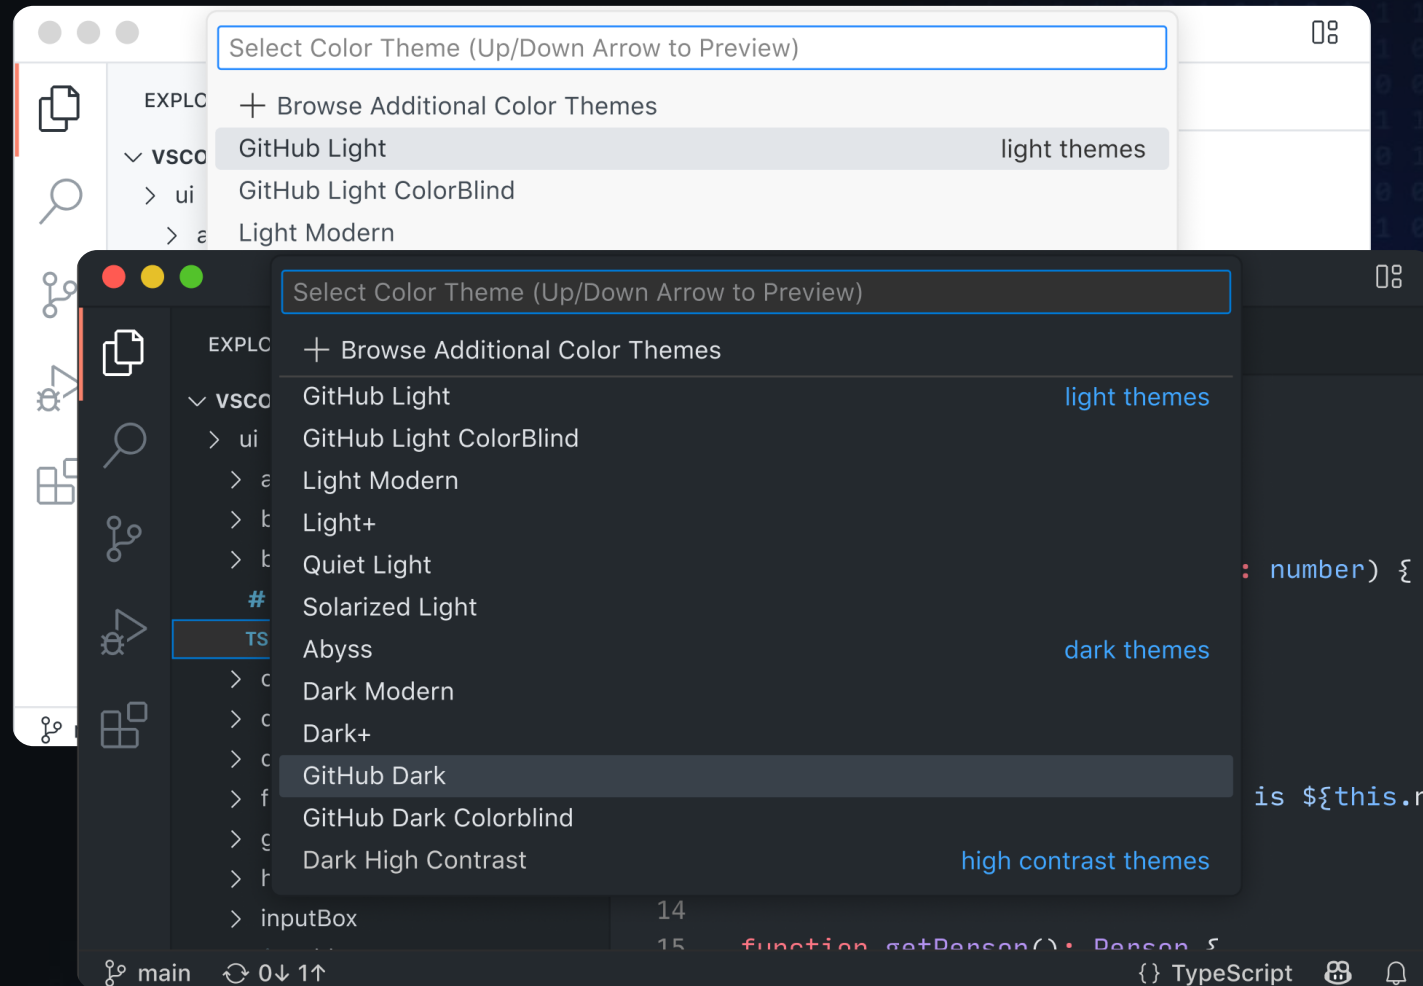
Select Color Theme (Up/Down Arrow to Preview)

EXPLO

vsco

ui

a

+ Browse Additional Color Themes

GitHub Light light themes

GitHub Light ColorBlind

Light Modern

Select Color Theme (Up/Down Arrow to Preview)

EXPLO

vsco

ui

a

b

b

#

TS

c

c

c

f

g

h

inputBox

+ Browse Additional Color Themes

GitHub Light light themes

GitHub Light ColorBlind

Light Modern

Light+

Quiet Light

Solarized Light

Abyss dark themes

Dark Modern

Dark+

GitHub Dark

GitHub Dark Colorblind

Dark High Contrast high contrast themes

: number) {

is ${this.r

14

15 function getPerson(): Person {

main 0↓ 1↑ {} TypeScript